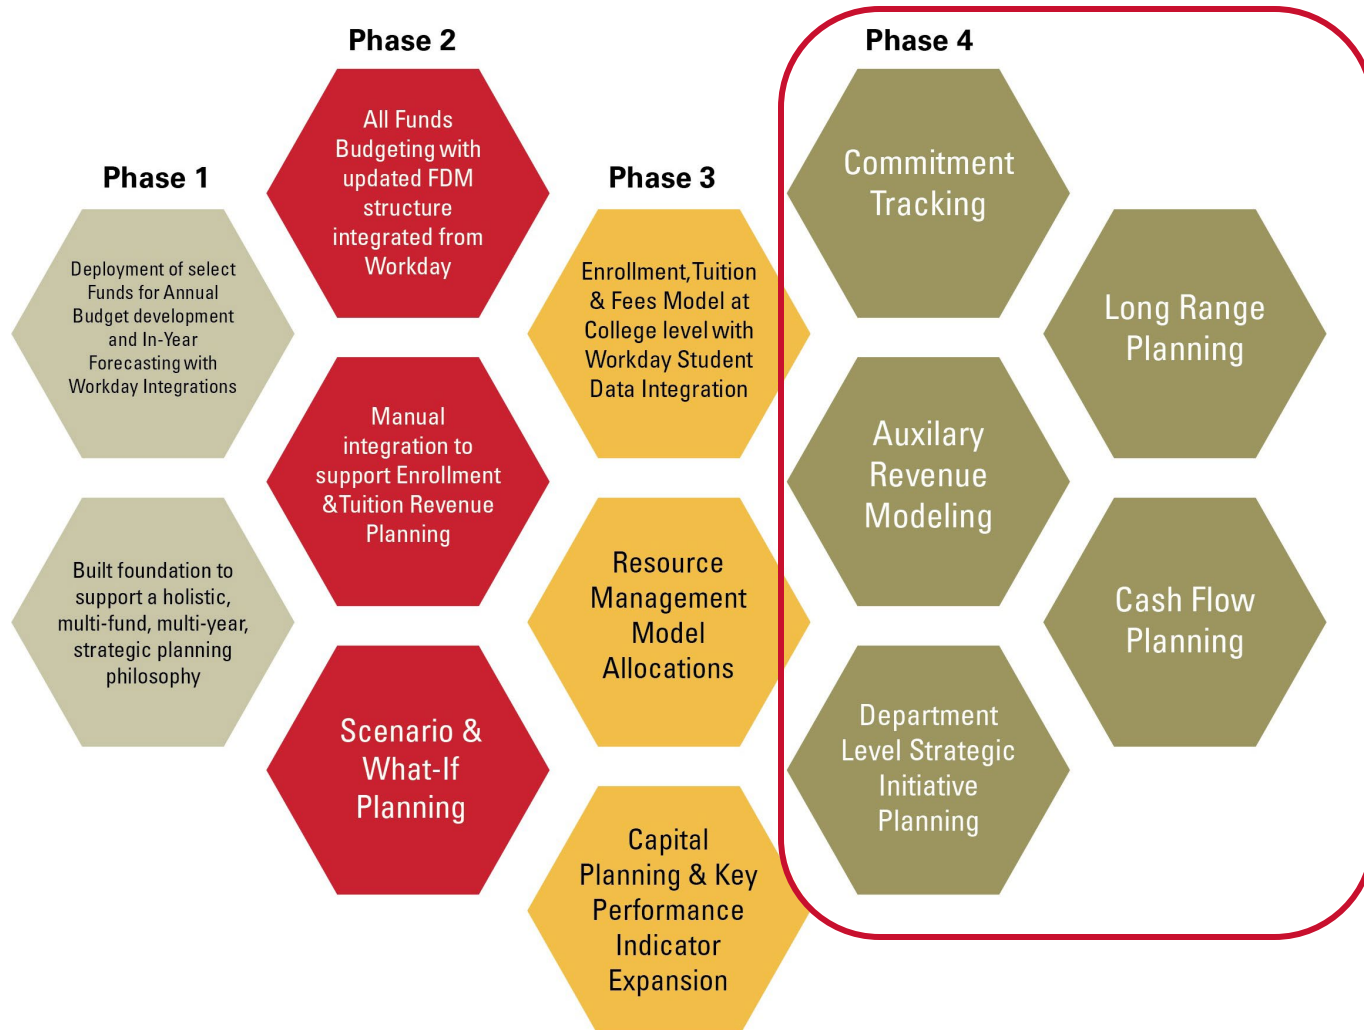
Phase 1

Deployment of select Funds for Annual Budget development and In-Year Forecasting with Workday Integrations

Built foundation to support a holistic, multi-fund, multi-year, strategic planning philosophy

Phase 2

All Funds Budgeting with updated FDM structure integrated from Workday

Manual integration to support Enrollment & Tuition Revenue Planning

Scenario & What-If Planning

Phase 3

Enrollment, Tuition & Fees Model at College level with Workday Student Data Integration

Resource Management Model Allocations

Capital Planning & Key Performance Indicator Expansion

Phase 4

Commitment Tracking

Long Range Planning

Auxilary Revenue Modeling

Cash Flow Planning

Department Level Strategic Initiative Planning